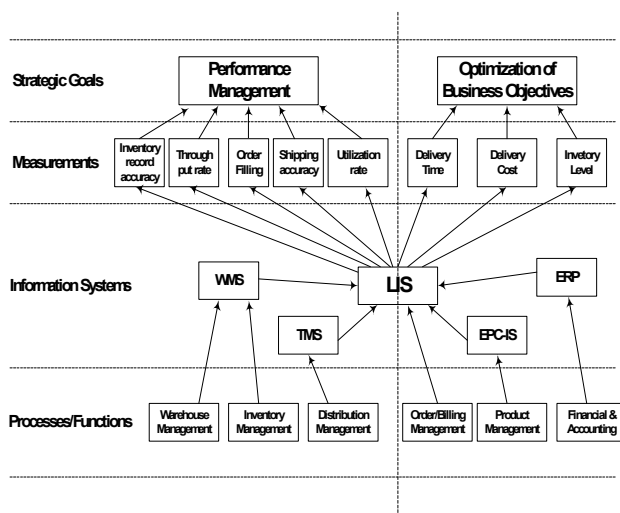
Strategic Goals

Performance Management

Optimization of Business Objectives

Measurements

Inventory record accuracy

Through put rate

Order Filling

Shipping accuracy

Utilization rate

Delivery Time

Delivery Cost

Invetory Level

Information Systems

WMS

LIS

ERP

TMS

EPC-IS

Processes/Functions

Warehouse Management

Inventory Management

Distribution Management

Order/Billing Management

Product Management

Financial & Accounting